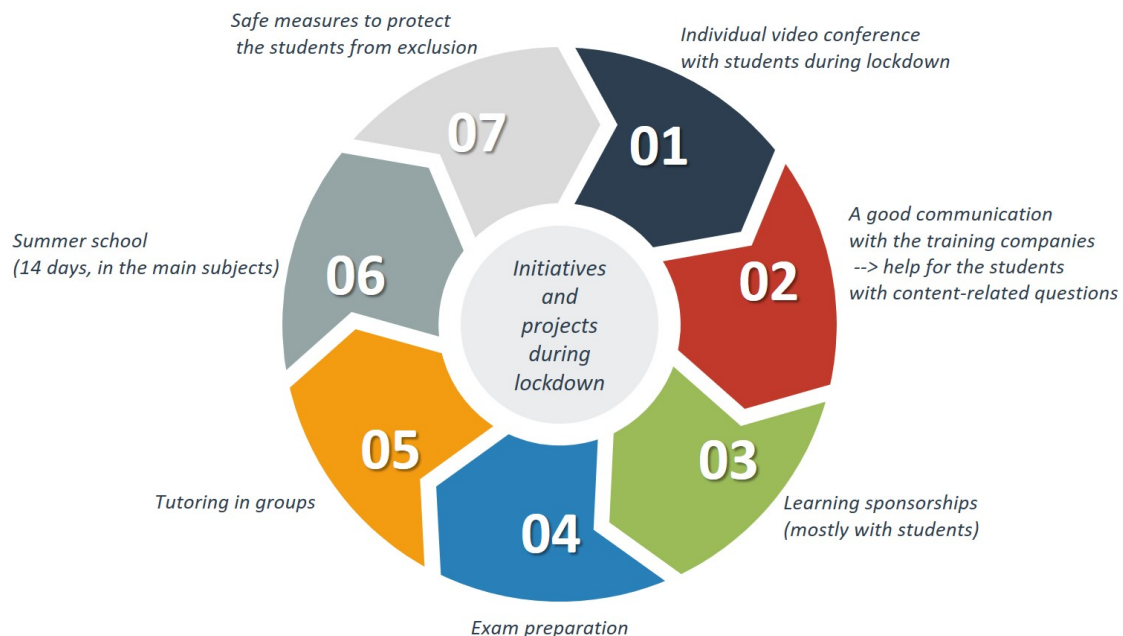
Initiatives and projects during lockdown

01
Individual video conference with students during lockdown

02
A good communication with the training companies --> help for the students with content-related questions

03
Learning sponsorships (mostly with students)

04
Exam preparation

05
Tutoring in groups

06
Summer school (14 days, in the main subjects)

07
Safe measures to protect the students from exclusion